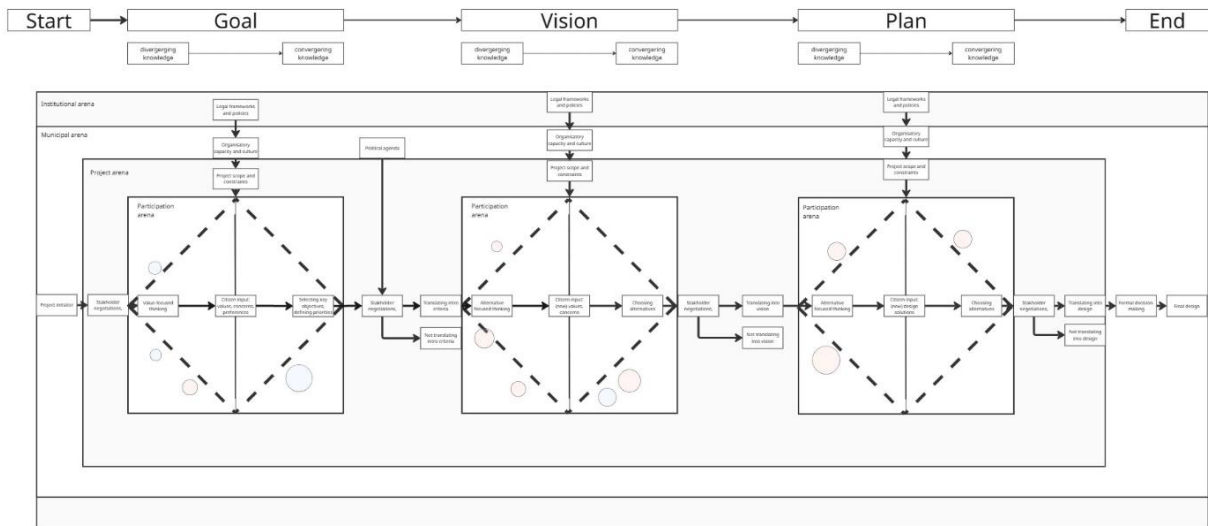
Start
Goal
Vision
Plan
End

diverging knowledge
converging knowledge
diverging knowledge
converging knowledge
diverging knowledge
converging knowledge

Institutional arena
Legal frameworks and policies
Legal frameworks and policies
Legal frameworks and policies

Municipal arena
Organizatory capacity and culture
Political agenda
Organizatory capacity and culture
Organizatory capacity and culture

Project arena
Project scope and constraints
Project scope and constraints
Project scope and constraints

Participation arena
Participation arena
Participation arena

Project initiation
Stakeholder negotiations
Value-focused thinking
Citizen input: values, motives, preferences
Selecting key objectives, defining priorities
Stakeholder negotiations
Translating into criteria
Not translating into criteria
Alternative-focused thinking
Citizen input: (new values, concerns
Choosing alternatives
Stakeholder negotiations
Translating into vision
Not translating into vision
Alternative-focused thinking
Citizen input: (new) design solutions
Choosing alternatives
Stakeholder negotiations
Translating into design
Not translating into design
Formal decision-making
Final design